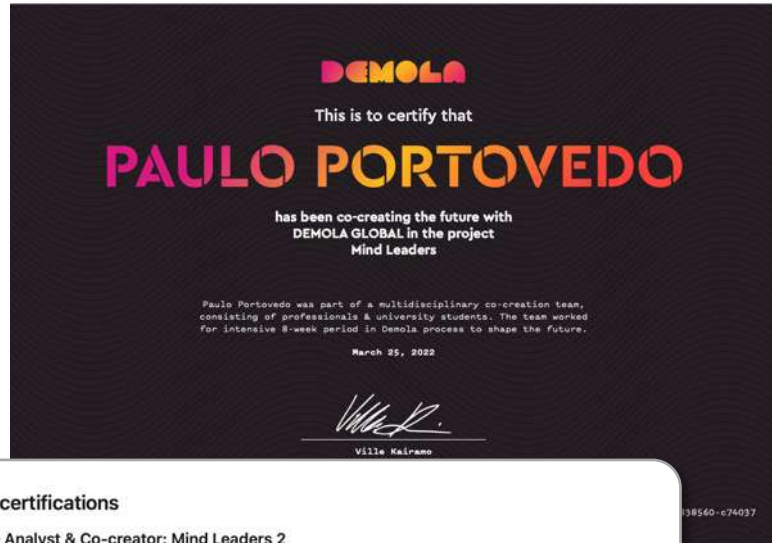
DEMOLA

This is to certify that

PAULO PORTOVEDO

has been co-creating the future with DEMOLA GLOBAL in the project Mind Leaders

Paulo Portovedo was part of a multidisciplinary co-creation team, consisting of professionals & university students. The team worked for intensive 8-week period in Demola process to shape the future.

March 25, 2022

Ville Kairamo

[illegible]38560-c74037

certifications

Analyst & Co-creator: Mind Leaders 2